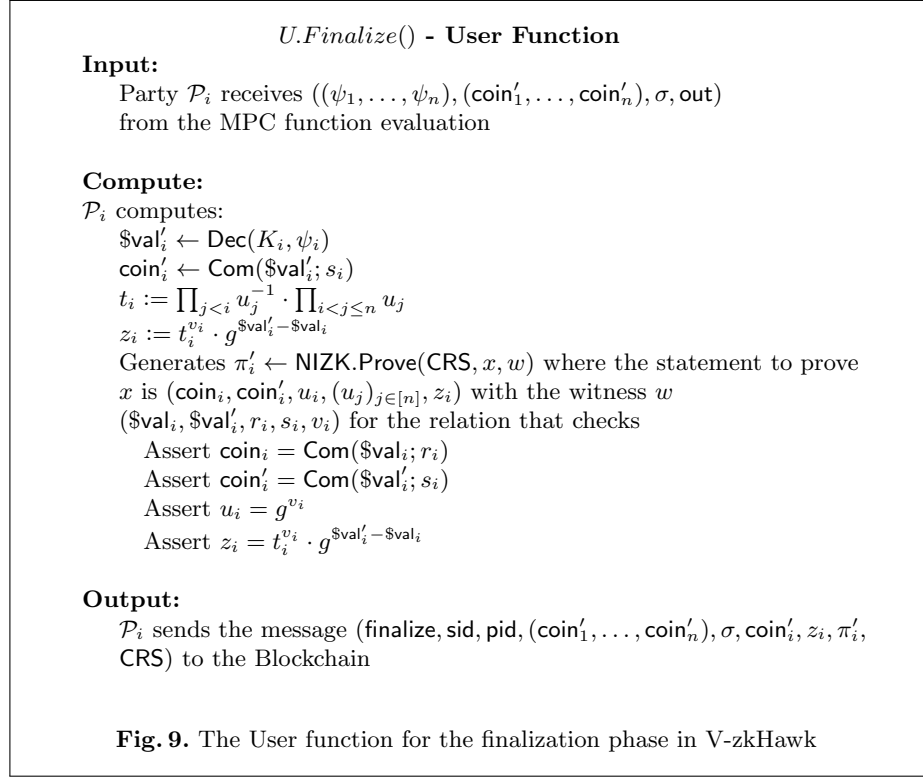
$U.Finalize()$ **- User Function**

**Input:**

Party $\mathcal{P}_i$ receives $((\psi_1,\ldots,\psi_n),(\mathsf{coin}'_1,\ldots,\mathsf{coin}'_n),\sigma,\mathsf{out})$ from the MPC function evaluation

**Compute:**

$\mathcal{P}_i$ computes:

$\$\mathsf{val}'_i \leftarrow \mathsf{Dec}(K_i,\psi_i)$

$\mathsf{coin}'_i \leftarrow \mathsf{Com}(\$\mathsf{val}'_i;s_i)$

$t_i := \prod_{j<i} u_j^{-1} \cdot \prod_{i<j\leq n} u_j$

$z_i := t_i^{v_i} \cdot g^{\$\mathsf{val}'_i - \$\mathsf{val}_i}$

Generates $\pi'_i \leftarrow \mathsf{NIZK.Prove}(\mathsf{CRS},x,w)$ where the statement to prove $x$ is $(\mathsf{coin}_i,\mathsf{coin}'_i,u_i,(u_j)_{j\in[n]},z_i)$ with the witness $w$ $(\$\mathsf{val}_i,\$\mathsf{val}'_i,r_i,s_i,v_i)$ for the relation that checks

Assert $\mathsf{coin}_i = \mathsf{Com}(\$\mathsf{val}_i;r_i)$

Assert $\mathsf{coin}'_i = \mathsf{Com}(\$\mathsf{val}'_i;s_i)$

Assert $u_i = g^{v_i}$

Assert $z_i = t_i^{v_i} \cdot g^{\$\mathsf{val}'_i - \$\mathsf{val}_i}$

**Output:**

$\mathcal{P}_i$ sends the message $(\mathsf{finalize},\mathsf{sid},\mathsf{pid},(\mathsf{coin}'_1,\ldots,\mathsf{coin}'_n),\sigma,\mathsf{coin}'_i,z_i,\pi'_i,$ $\mathsf{CRS})$ to the Blockchain

**Fig. 9.** The User function for the finalization phase in V-zkHawk